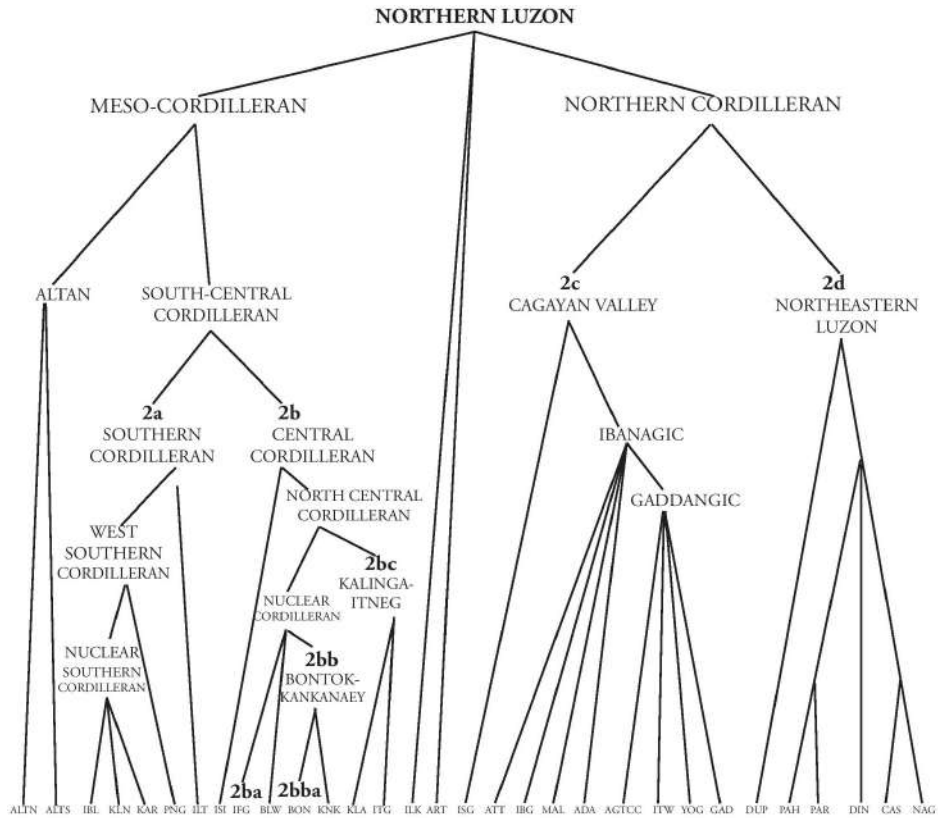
NORTHERN LUZON

MESO-CORDILLERAN

NORTHERN CORDILLERAN

ALTAN

SOUTH-CENTRAL CORDILLERAN

2c
CAGAYAN VALLEY

2d
NORTHEASTERN LUZON

2a
SOUTHERN CORDILLERAN

2b
CENTRAL CORDILLERAN

IBANAGIC

GADDANGIC

NORTH CENTRAL CORDILLERAN

WEST SOUTHERN CORDILLERAN

2bc
KALINGA-ITNEG

NUCLEAR CORDILLERAN

NUCLEAR SOUTHERN CORDILLERAN

2bb
BONTOK-KANKANAEY

2ba

2bba

ALTN ALTS IBL KLN KAR PNG ILT ISI IFG BLW BON KNK KLA ITG ILK ART ISG ATT IBG MAL ADA AGTCC ITW YOG GAD DUP PAH PAR DIN CAS NAG